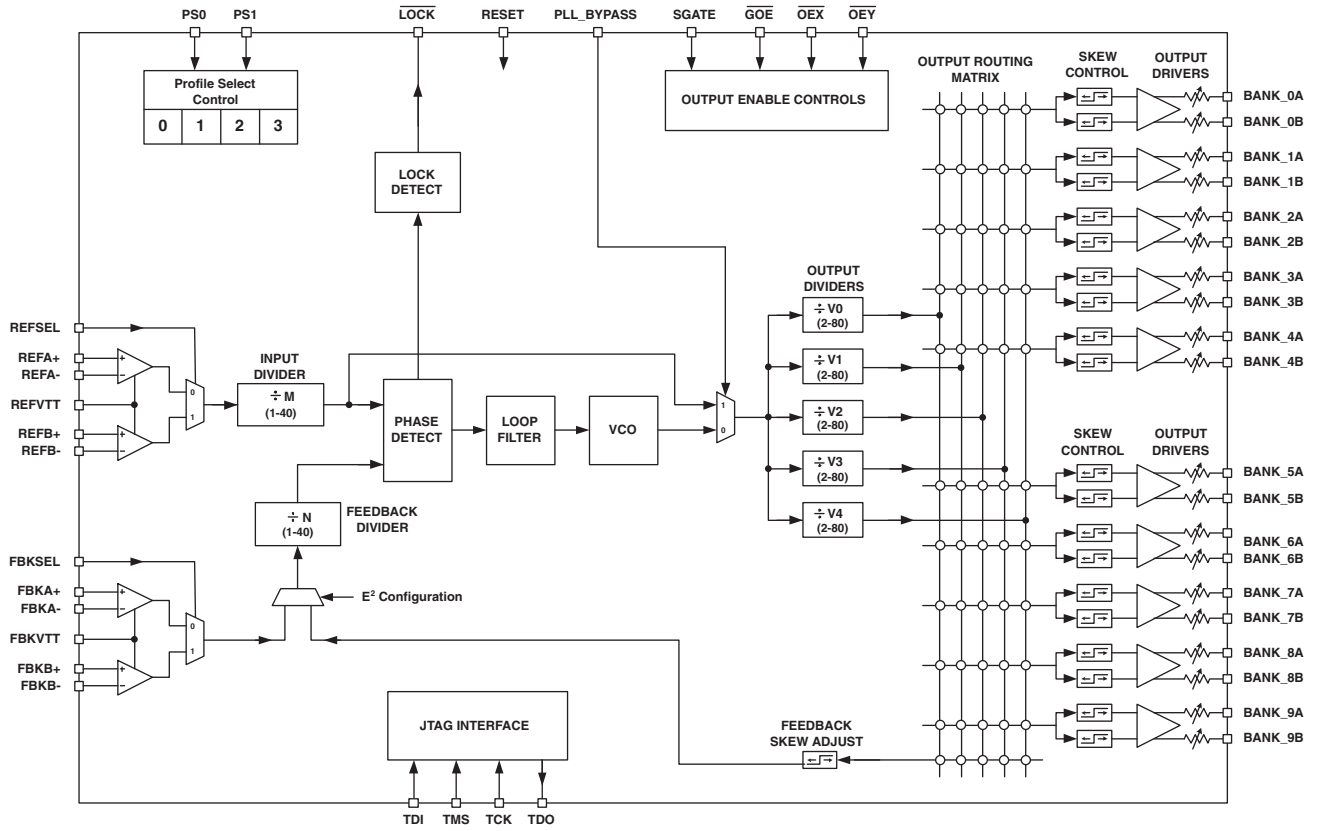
PS0 PS1 $\overline{LOCK}$ RESET PLL_BYPASS SGATE $\overline{GOE}$ $\overline{OEX}$ $\overline{OEY}$

Profile Select Control

| 0 | 1 | 2 | 3 |
|---|---|---|---|

OUTPUT ENABLE CONTROLS

OUTPUT ROUTING MATRIX

SKEW CONTROL

OUTPUT DRIVERS

BANK_0A
BANK_0B
BANK_1A
BANK_1B
BANK_2A
BANK_2B
BANK_3A
BANK_3B
BANK_4A
BANK_4B

LOCK DETECT

OUTPUT DIVIDERS

REFSEL
REFA+
REFA-
REFVTT
REFB+
REFB-

INPUT DIVIDER

÷ M (1-40)

0
1

PHASE DETECT

LOOP FILTER

VCO

1
0

÷ V0 (2-80)
÷ V1 (2-80)
÷ V2 (2-80)
÷ V3 (2-80)
÷ V4 (2-80)

SKEW CONTROL

OUTPUT DRIVERS

BANK_5A
BANK_5B
BANK_6A
BANK_6B
BANK_7A
BANK_7B
BANK_8A
BANK_8B
BANK_9A
BANK_9B

÷ N (1-40)

FEEDBACK DIVIDER

FBKSEL
FBKA+
FBKA-
FBKVTT
FBKB+
FBKB-

0
1

$E^2$ Configuration

JTAG INTERFACE

FEEDBACK SKEW ADJUST

TDI TMS TCK TDO